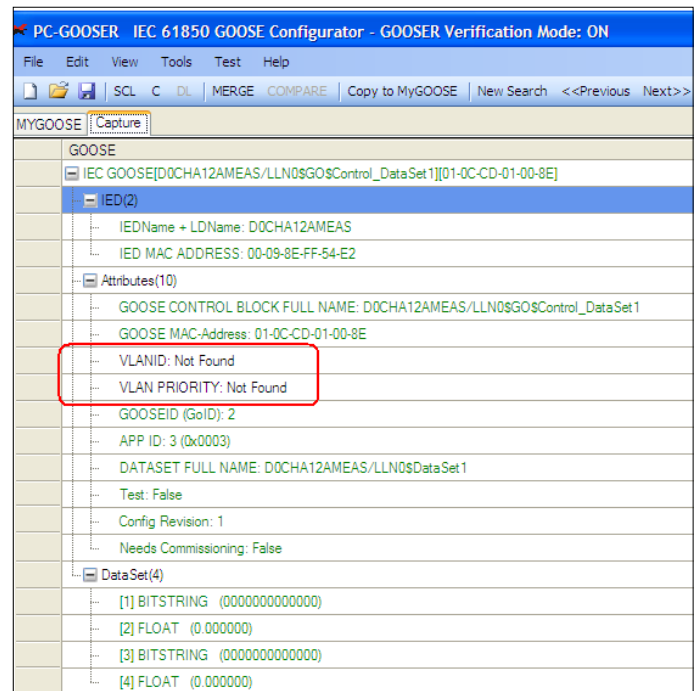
PC-GOOSER IEC 61850 GOOSE Configurator - GOOSER Verification Mode: ON

File Edit View Tools Test Help

SCL C DL MERGE COMPARE Copy to MyGOOSE New Search <<Previous Next>>

MYGOOSE Capture

GOOSE

IEC GOOSE[D0CHA12AMEAS/LLN0$GO$Control_DataSet1][01-0C-CD-01-00-8E]

IED(2)

IEDName + LDName: D0CHA12AMEAS

IED MAC ADDRESS: 00-09-8E-FF-54-E2

Attributes(10)

GOOSE CONTROL BLOCK FULL NAME: D0CHA12AMEAS/LLN0$GO$Control_DataSet1

GOOSE MAC-Address: 01-0C-CD-01-00-8E

VLANID: Not Found

VLAN PRIORITY: Not Found

GOOSEID (GoID): 2

APP ID: 3 (0x0003)

DATASET FULL NAME: D0CHA12AMEAS/LLN0$DataSet1

Test: False

Config Revision: 1

Needs Commissioning: False

DataSet(4)

[1] BITSTRING (0000000000000)

[2] FLOAT (0.000000)

[3] BITSTRING (0000000000000)

[4] FLOAT (0.000000)